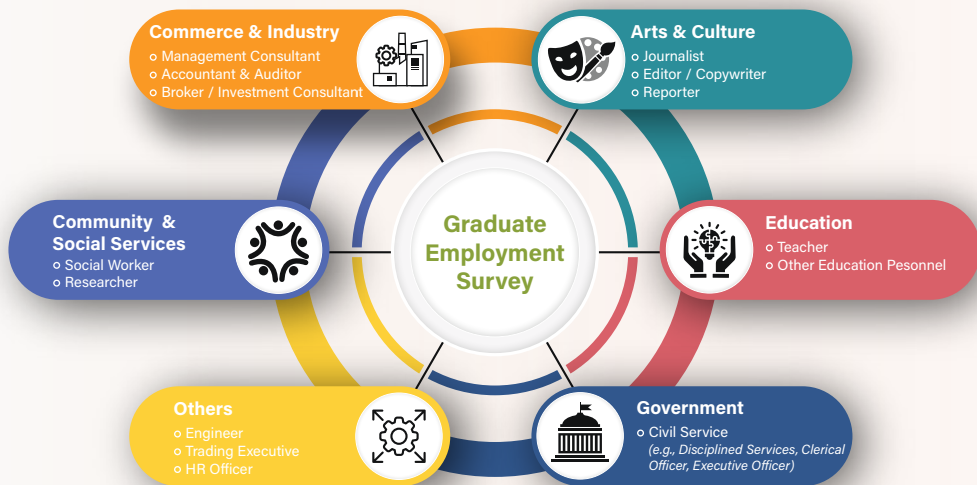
Graduate Employment Survey

Commerce & Industry
Management Consultant
Accountant & Auditor
Broker / Investment Consultant

Arts & Culture
Journalist
Editor / Copywriter
Reporter

Community & Social Services
Social Worker
Researcher

Education
Teacher
Other Education Pesonnel

Others
Engineer
Trading Executive
HR Officer

Government
Civil Service
(e.g., Disciplined Services, Clerical Officer, Executive Officer)